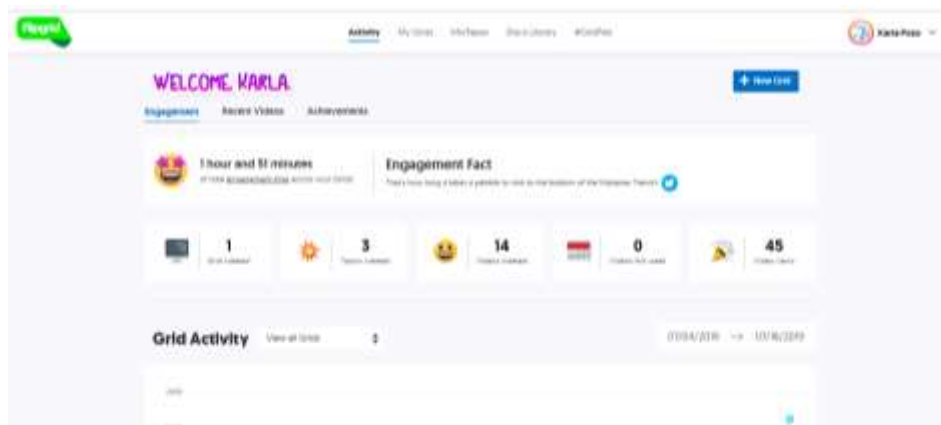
Flipgrid

Activity My Grids MixTapes Disco Library #GridPals

Karla Pozo

WELCOME, KARLA

+ New Grid

Engagement Recent Videos Achievements

1 hour and 51 minutes
of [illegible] across your Grids

Engagement Fact
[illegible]

1
Grid Created

3
Topics Created

14
Videos Created

0
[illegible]

45
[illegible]

Grid Activity View all Grids

07/04/2019 → 07/18/2019

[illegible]